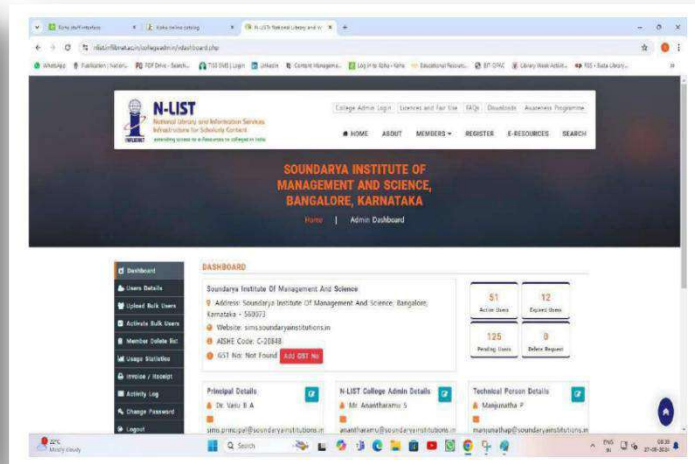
N-LIST
National Library and Information Services Infrastructure for Scholarly Content
providing access to e-Resources to colleges in India

College Admin Login | Licenses and Fair Use | FAQs | Downloads | Awareness Programme

HOME | ABOUT | MEMBERS | REGISTER | E-RESOURCES | SEARCH

SOUNDARYA INSTITUTE OF MANAGEMENT AND SCIENCE, BANGALORE, KARNATAKA

Home | Admin Dashboard

Dashboard
Users Details
Upload Bulk Users
Activate Bulk Users
Member Delete list
Usage Statistics
Invoice / Receipt
Activity Log
Change Password
Logout

DASHBOARD

Soundarya Institute Of Management And Science
Address: Soundarya Institute Of Management And Science, Bangalore, Karnataka - 560073
Website: sims.soundaryainstitutions.in
AISHE Code: C-20848
GST No: Not Found Add GST No

51 Active Users
12 Expired Users
125 Pending Users
0 Delete Request

Principal Details
Dr. Vanu B A
sims.principal@soundaryainstitutions.in

N-LIST College Admin Details
Mr Anantharamu S
anantharamu@soundaryainstitutions.in

Technical Person Details
Manjunatha P
manjunathap@soundaryainstitutions.in

22°C Mostly cloudy
Search
ENG IN 27-05-2024